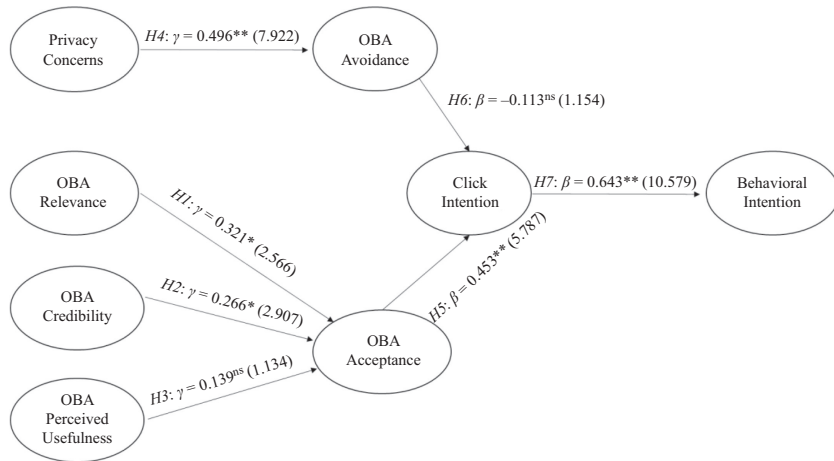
Privacy Concerns

$H4$: $\gamma = 0.496^{**}$ (7.922)

OBA Avoidance

$H6$: $\beta = -0.113^{ns}$ (1.154)

OBA Relevance

$H1$: $\gamma = 0.321^{*}$ (2.566)

Click Intention

$H7$: $\beta = 0.643^{**}$ (10.579)

Behavioral Intention

OBA Credibility

$H2$: $\gamma = 0.266^{*}$ (2.907)

$H5$: $\beta = 0.453^{**}$ (5.787)

OBA Acceptance

$H3$: $\gamma = 0.139^{ns}$ (1.134)

OBA Perceived Usefulness